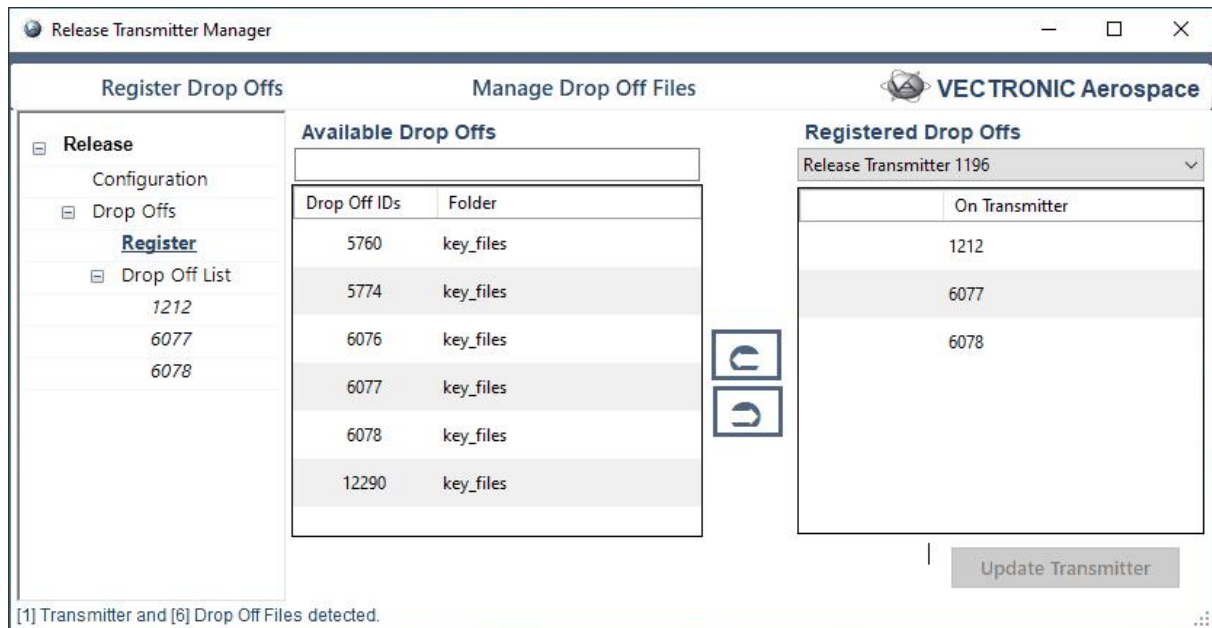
Release Transmitter Manager

Register Drop Offs
Manage Drop Off Files
VECTRONIC Aerospace

Release
Configuration
Drop Offs
Register
Drop Off List
1212
6077
6078

Available Drop Offs

| Drop Off IDs | Folder |
|---|---|
| 5760 | key_files |
| 5774 | key_files |
| 6076 | key_files |
| 6077 | key_files |
| 6078 | key_files |
| 12290 | key_files |

Registered Drop Offs
Release Transmitter 1196

| | On Transmitter |
|---|---|
| | 1212 |
| | 6077 |
| | 6078 |

Update Transmitter

[1] Transmitter and [6] Drop Off Files detected.